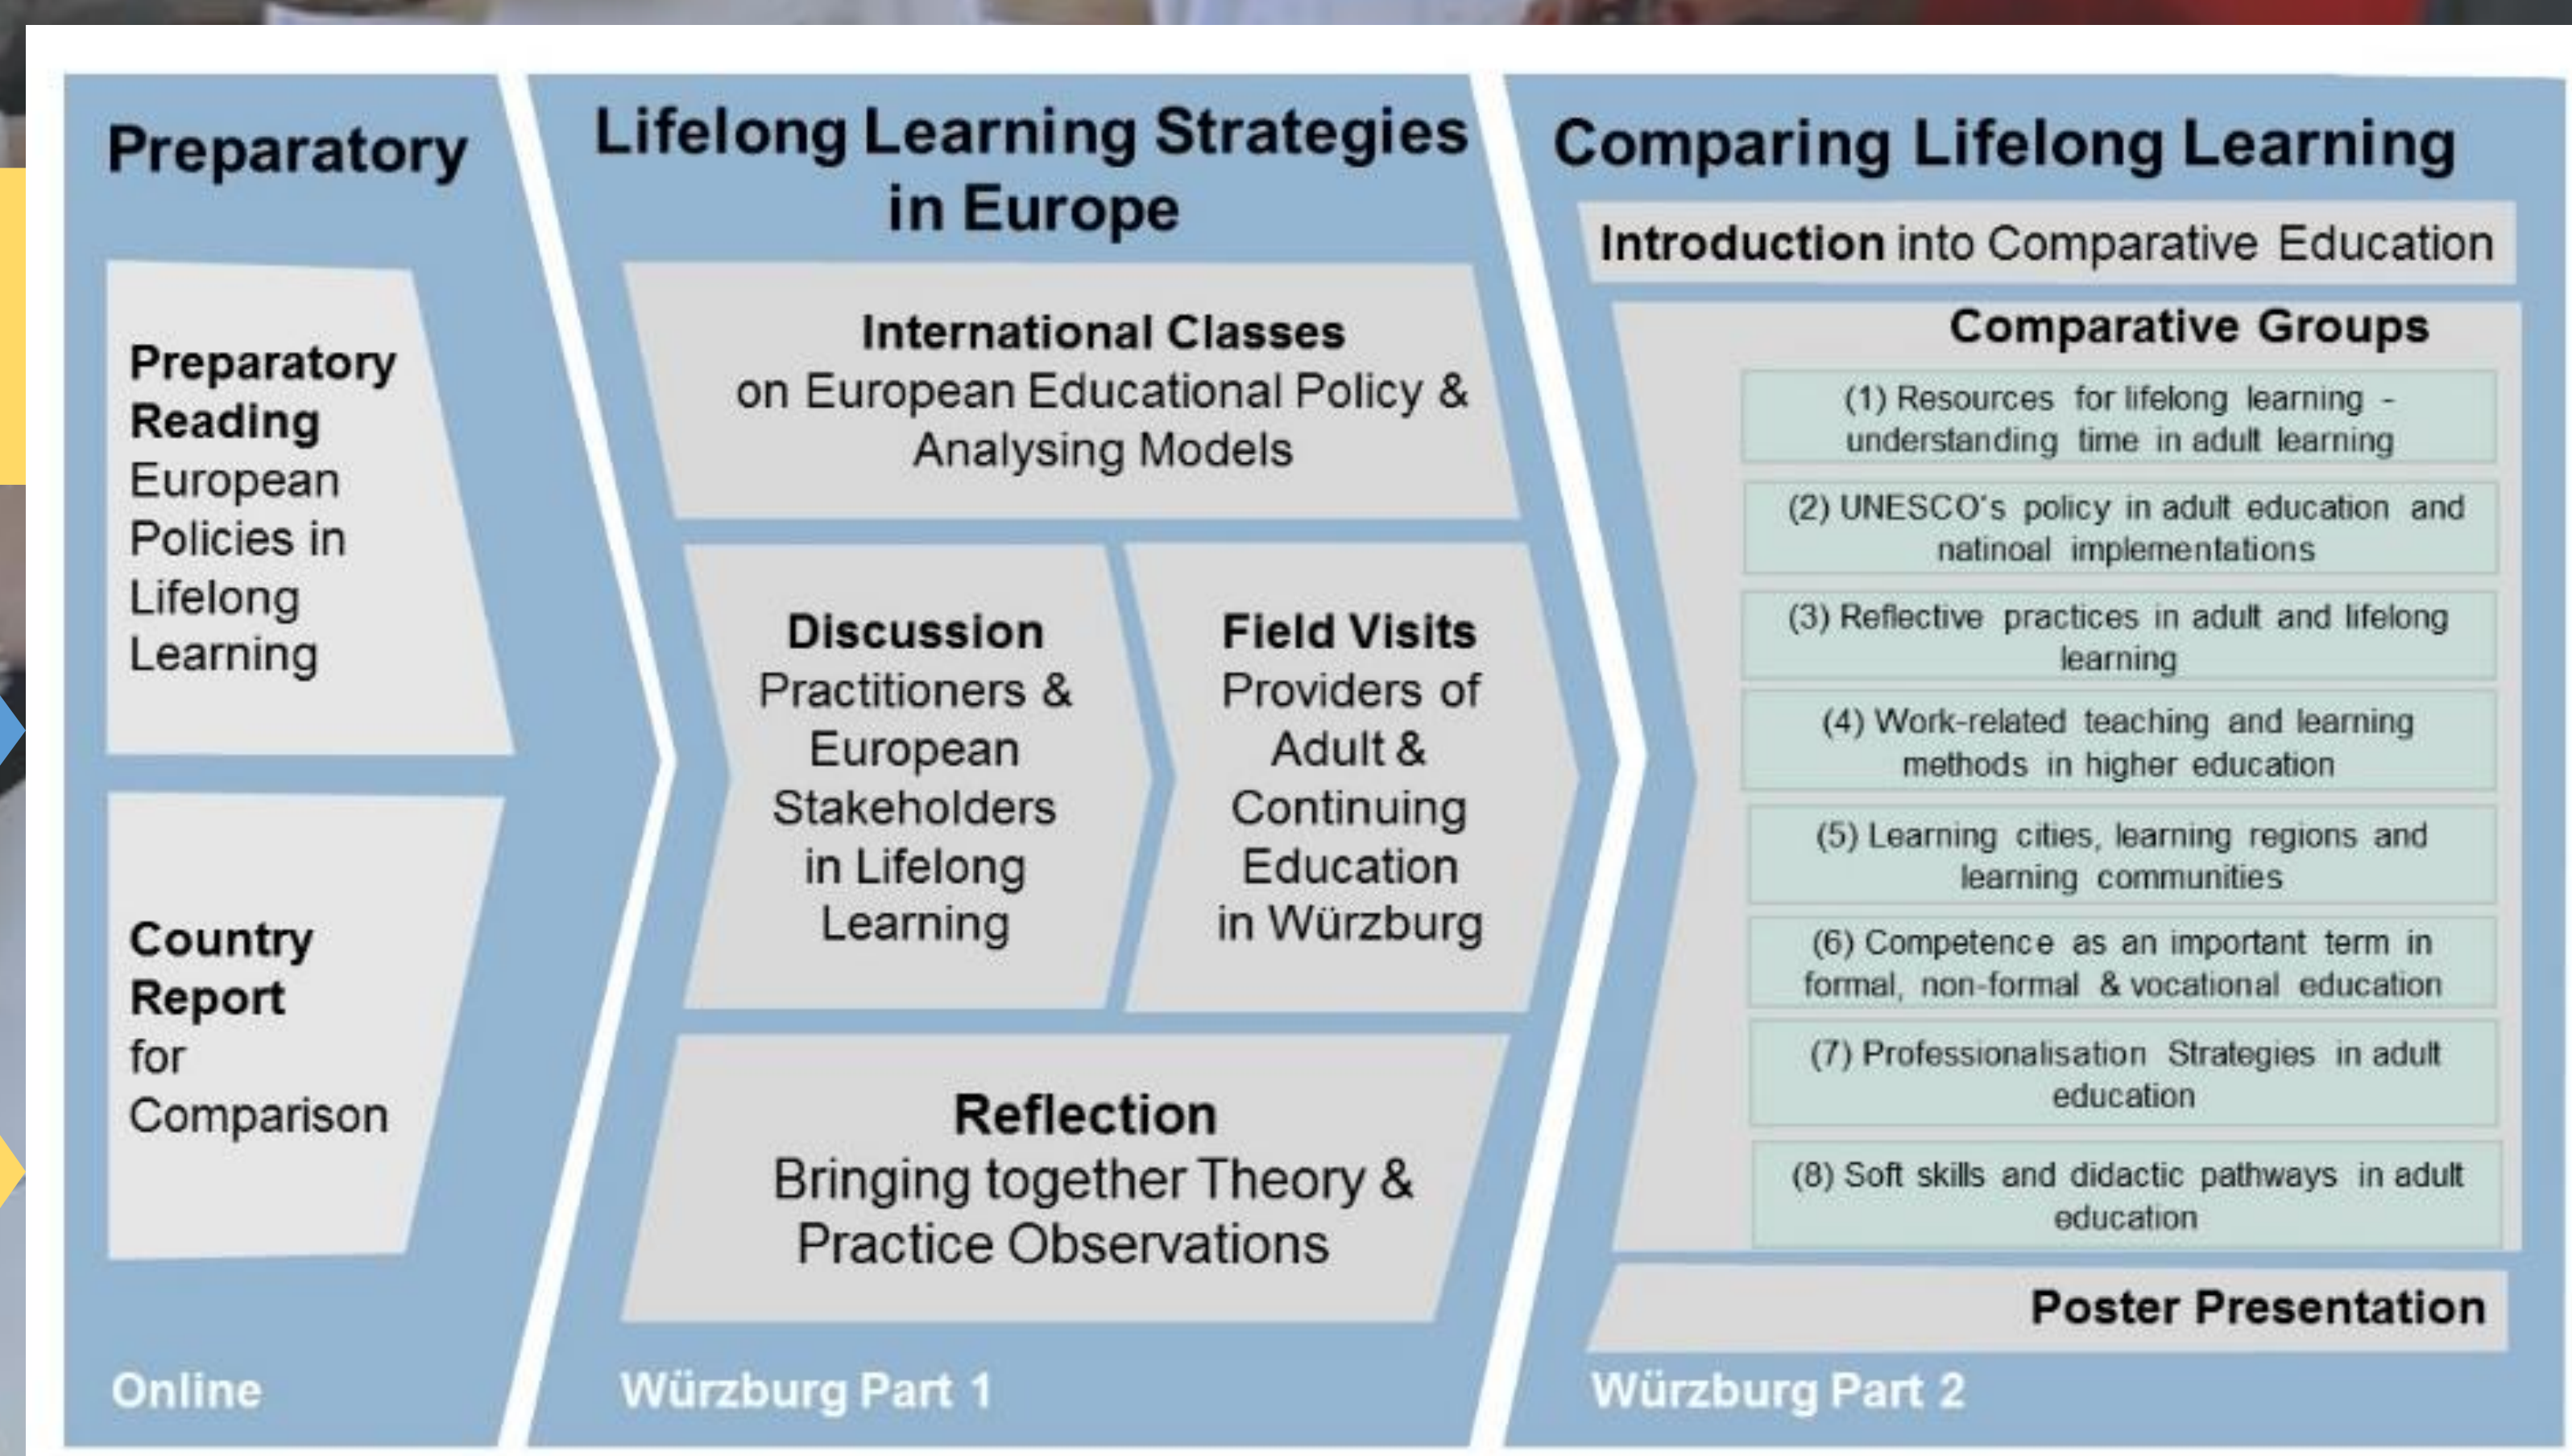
Preparatory

Preparatory Reading European Policies in Lifelong Learning

Country Report for Comparison

Online

Lifelong Learning Strategies in Europe

International Classes on European Educational Policy & Analysing Models

Discussion Practitioners & European Stakeholders in Lifelong Learning

Field Visits Providers of Adult & Continuing Education in Würzburg

Reflection Bringing together Theory & Practice Observations

Würzburg Part 1

Comparing Lifelong Learning

Introduction into Comparative Education

Comparative Groups

(1) Resources for lifelong learning - understanding time in adult learning

(2) UNESCO's policy in adult education and natinoal implementations

(3) Reflective practices in adult and lifelong learning

(4) Work-related teaching and learning methods in higher education

(5) Learning cities, learning regions and learning communities

(6) Competence as an important term in formal, non-formal & vocational education

(7) Professionalisation Strategies in adult education

(8) Soft skills and didactic pathways in adult education

Poster Presentation

Würzburg Part 2